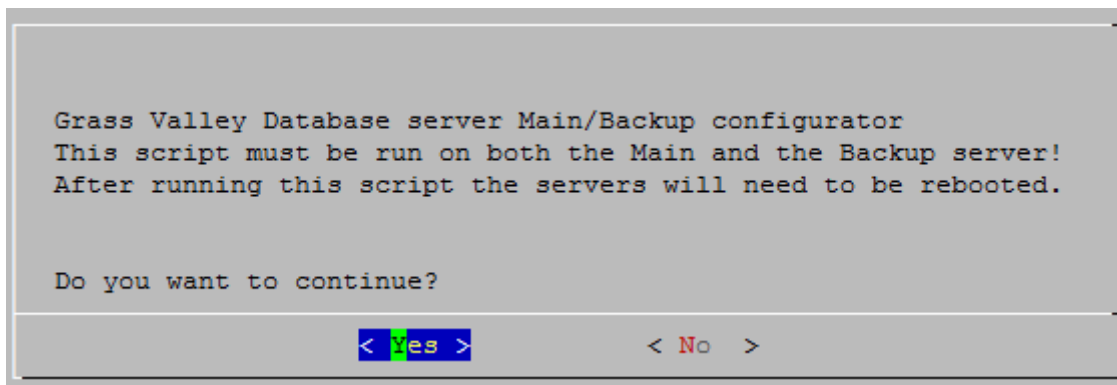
Grass Valley Database server Main/Backup configurator
This script must be run on both the Main and the Backup server!
After running this script the servers will need to be rebooted.

Do you want to continue?

< Yes >     < No >